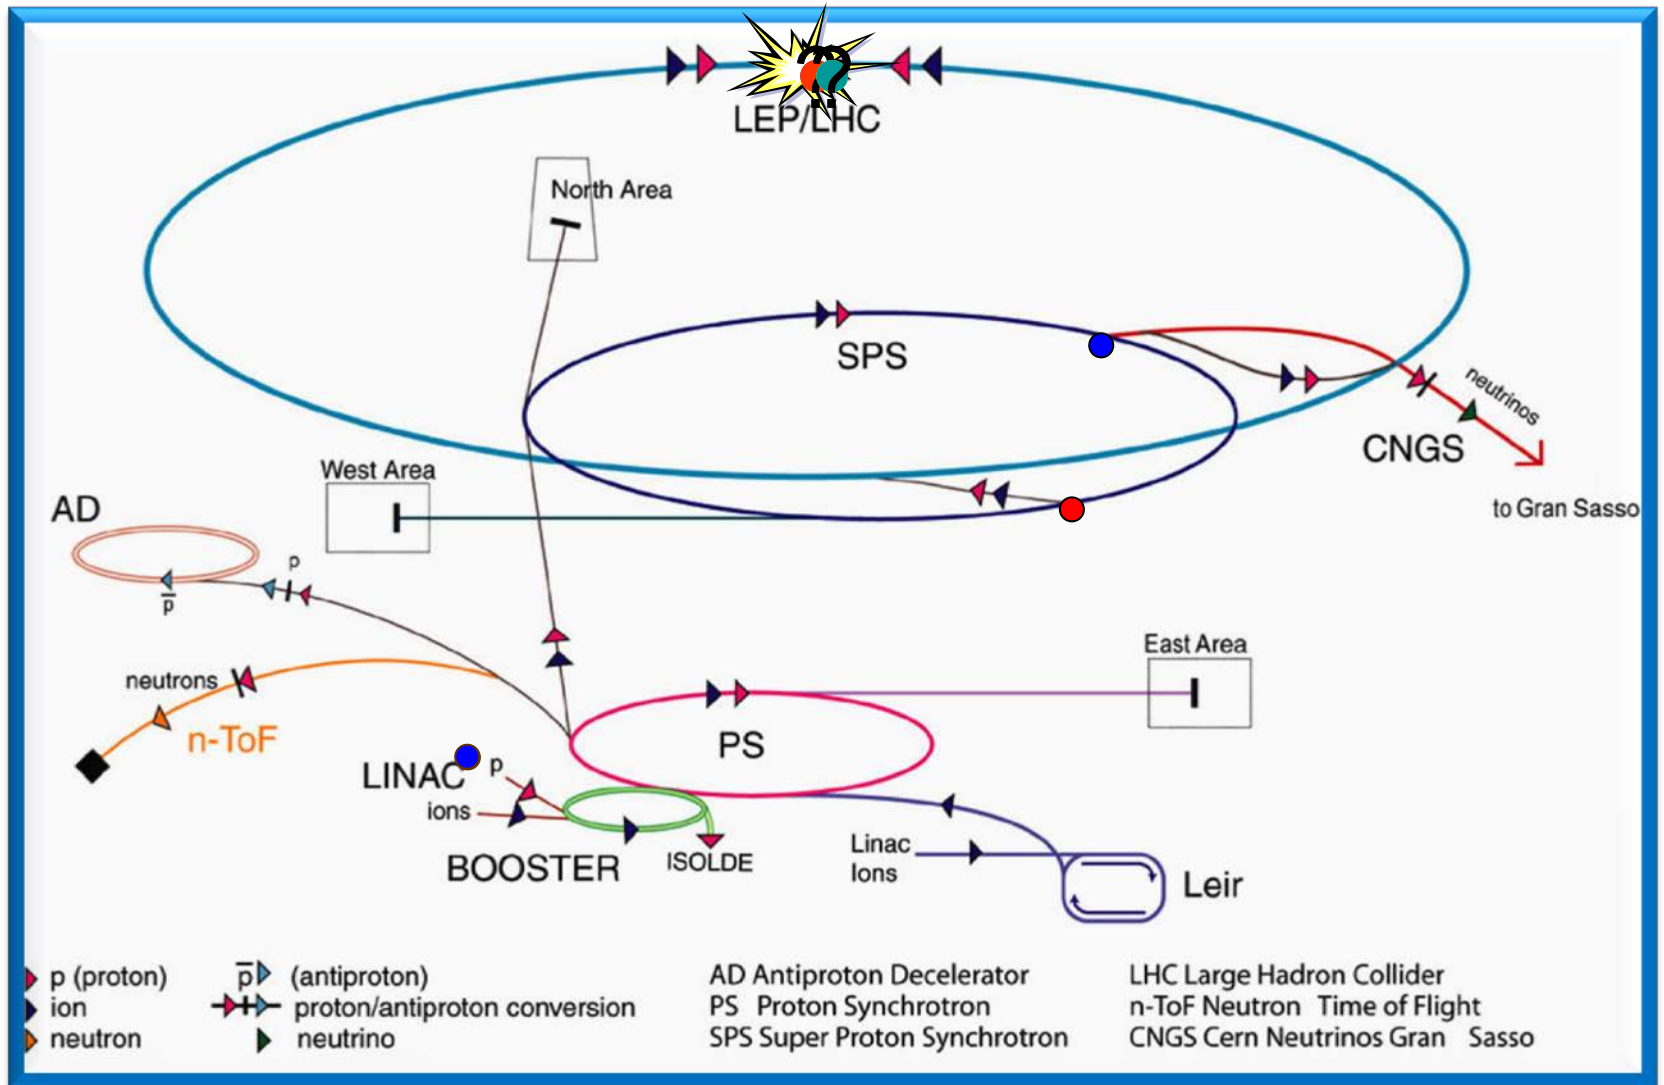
LEP/LHC

North Area

SPS

neutrinos

CNGS

to Gran Sasso

West Area

AD

p

$\bar{p}$

neutrons

n-ToF

East Area

PS

LINAC

p

ions

BOOSTER

ISOLDE

Linac Ions

Leir

p (proton)
ion
neutron

$\bar{p}$ (antiproton)
proton/antiproton conversion
neutrino

AD Antiproton Decelerator
PS Proton Synchrotron
SPS Super Proton Synchrotron

LHC Large Hadron Collider
n-ToF Neutron Time of Flight
CNGS Cern Neutrinos Gran Sasso